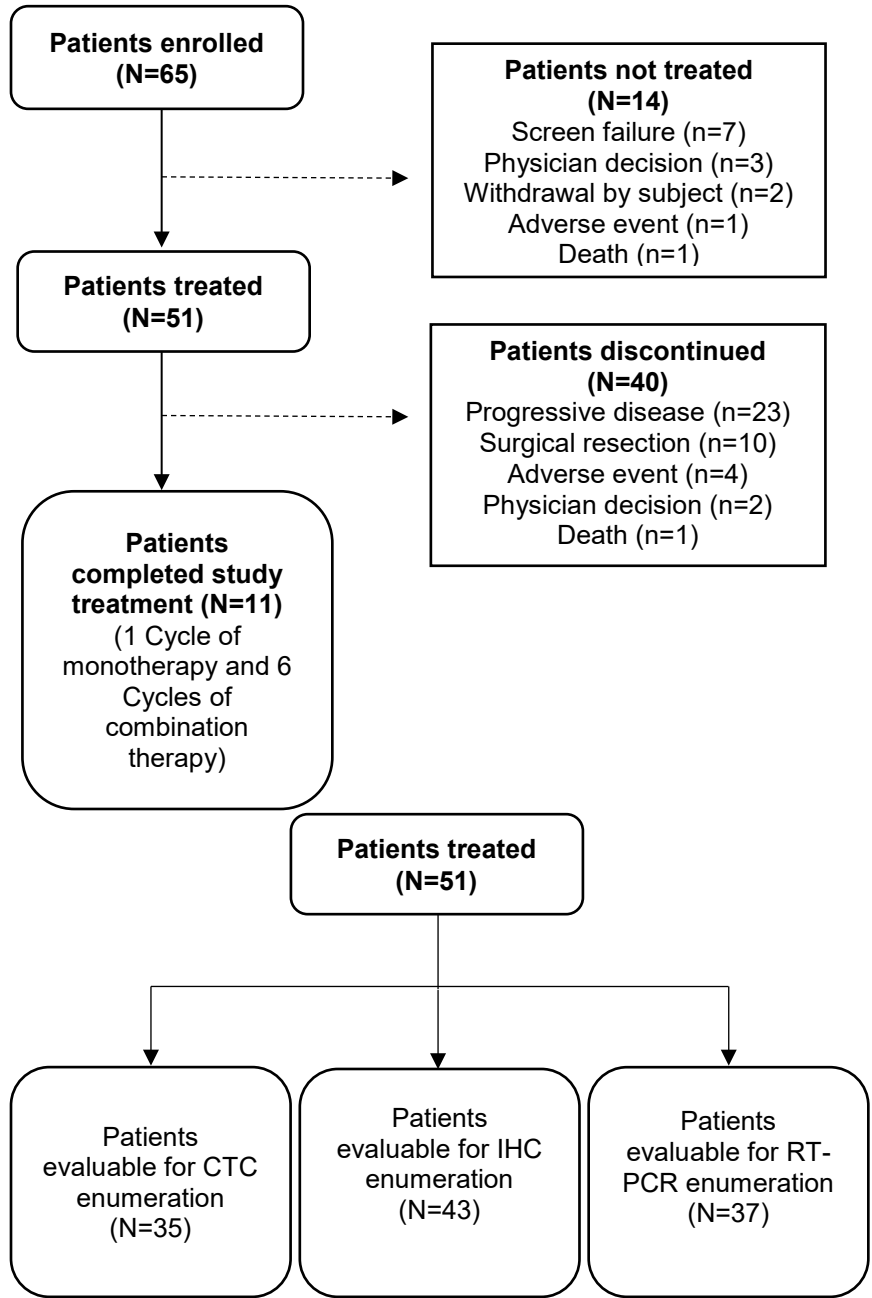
Patients enrolled (N=65)

Patients not treated (N=14)
Screen failure (n=7)
Physician decision (n=3)
Withdrawal by subject (n=2)
Adverse event (n=1)
Death (n=1)

Patients treated (N=51)

Patients discontinued (N=40)
Progressive disease (n=23)
Surgical resection (n=10)
Adverse event (n=4)
Physician decision (n=2)
Death (n=1)

Patients completed study treatment (N=11)
(1 Cycle of monotherapy and 6 Cycles of combination therapy)

Patients treated (N=51)

Patients evaluable for CTC enumeration (N=35)

Patients evaluable for IHC enumeration (N=43)

Patients evaluable for RT-PCR enumeration (N=37)